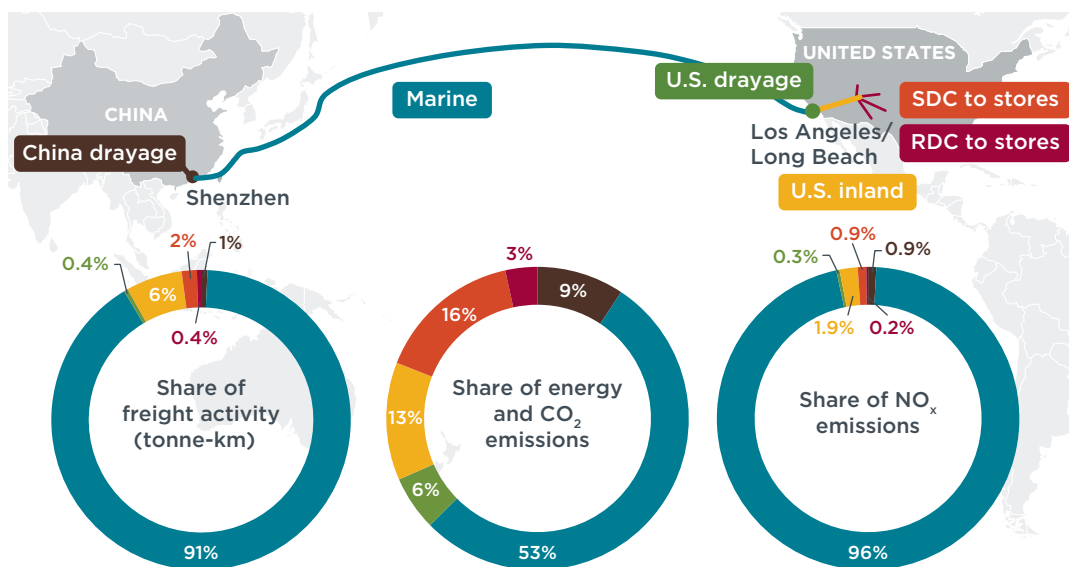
CHINA

China drayage

Shenzhen

Marine

UNITED STATES

U.S. drayage

Los Angeles/ Long Beach

SDC to stores

RDC to stores

U.S. inland

0.4%

2%

1%

6%

0.4%

Share of freight activity (tonne-km)

91%

3%

9%

16%

13%

Share of energy and $CO_2$ emissions

6%

53%

0.3%

0.9%

0.9%

1.9%

0.2%

Share of $NO_x$ emissions

96%